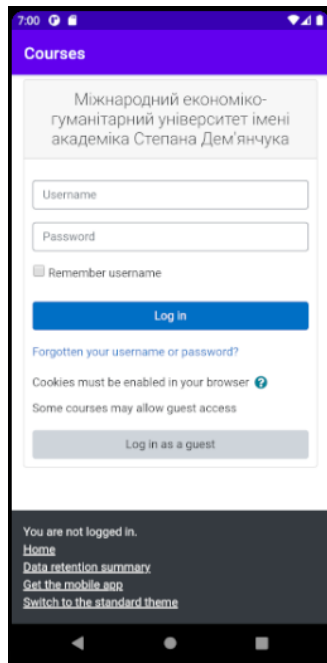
7:00

Courses

Міжнародний економіко-гуманітарний університет імені академіка Степана Дем'янчука

Username

Password

Remember username

Log in

Forgotten your username or password?

Cookies must be enabled in your browser

Some courses may allow guest access

Log in as a guest

You are not logged in.

Home

Data retention summary

Get the mobile app

Switch to the standard theme